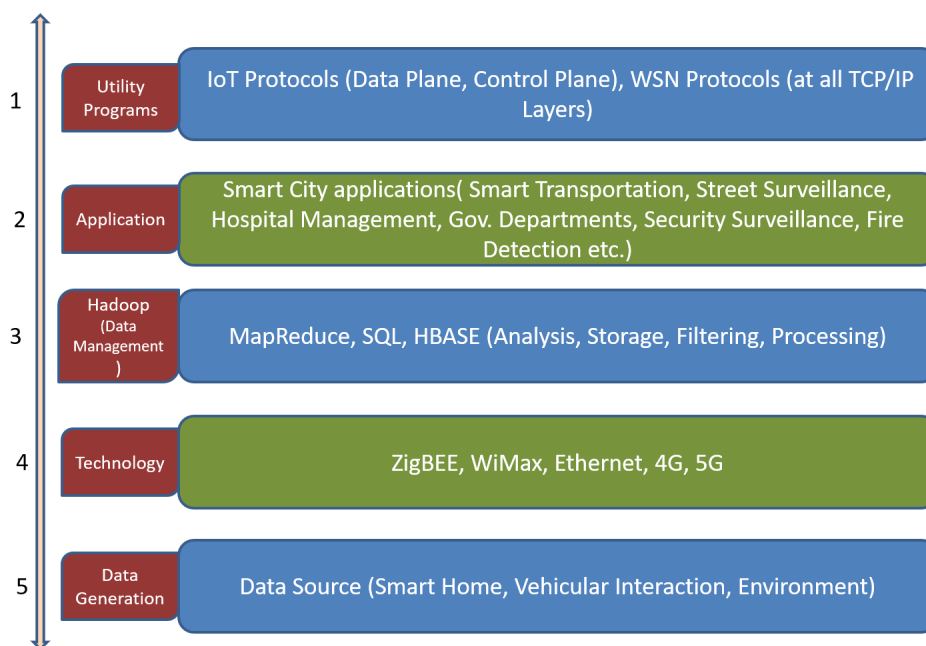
1

Utility Programs

IoT Protocols (Data Plane, Control Plane), WSN Protocols (at all TCP/IP Layers)

2

Application

Smart City applications( Smart Transportation, Street Surveillance, Hospital Management, Gov. Departments, Security Surveillance, Fire Detection etc.)

3

Hadoop (Data Management )

MapReduce, SQL, HBASE (Analysis, Storage, Filtering, Processing)

4

Technology

ZigBEE, WiMax, Ethernet, 4G, 5G

5

Data Generation

Data Source (Smart Home, Vehicular Interaction, Environment)